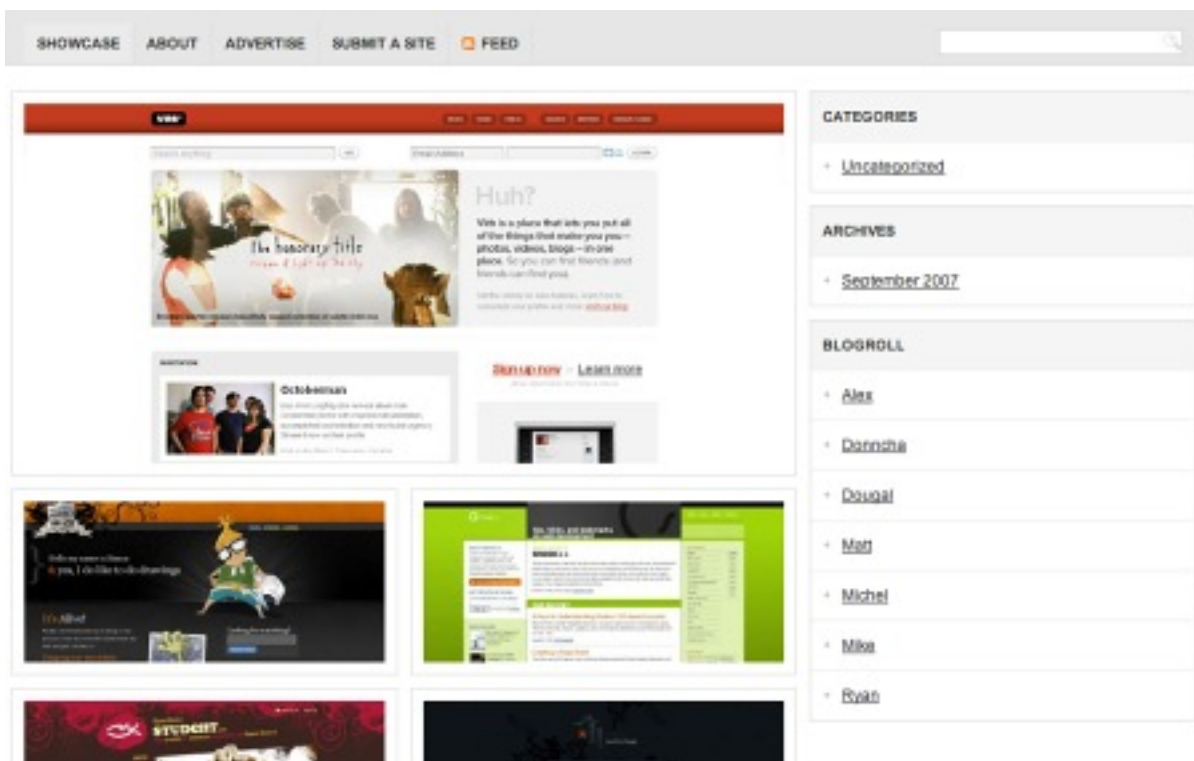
SHOWCASE ABOUT ADVERTISE SUBMIT A SITE FEED

vox

Huh?

Vox is a place that lets you put all of the things that make you you—photos, videos, blogs—in one place. So you can find friends and friends can find you.

the honorary title

Octobermen

Sign up now · Learn more

CATEGORIES

Uncategorized

ARCHIVES

September 2007

BLOGROLL

Alex

Donncha

Dougal

Matt

Michel

Mike

Ryan

STUDENT

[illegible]